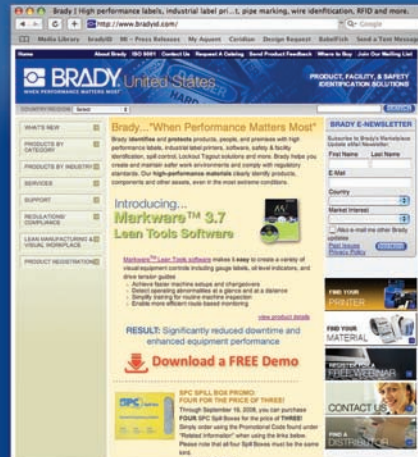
Brady | High performance labels, industrial label pri...t, pipe marking, wire identification, RFID and more.

http://www.bradyid.com/

Google

Media Library bradyID MI - Press Releases My Aquent Ceridian Boogie Releases RebelFish Send a Text Message

Home About Brady ISO 9001 Contact Us Request A Catalog Send Product Feedback Where to Buy Join Our Mailing List

BRADY United States

WHEN PERFORMANCE MATTERS MOST

PRODUCT, FACILITY, & SAFETY IDENTIFICATION SOLUTIONS

COUNTRY/REGION Select

WHAT'S NEW

PRODUCTS BY CATEGORY

PRODUCTS BY INDUSTRY

SERVICES

SUPPORT

REGULATIONS/ COMPLIANCE

LEAN MANUFACTURING & VISUAL WORKPLACE

PRODUCT REGISTRATION

Brady..."When Performance Matters Most"

Brady identifies and protects products, people, and premises with high performance labels, industrial label printers, software, safety & facility identification, spill control, Lockout Tagout solutions and more. Brady helps you create and maintain safer work environments and comply with regulatory standards. Our high-performance materials clearly identify products, components and other assets, even in the most extreme conditions.

Introducing...

Markware™ 3.7 Lean Tools Software

Markware™ Lean Tools software makes it easy to create a variety of visual equipment controls including gauge labels, oil level indicators, and drive transfer guides

- Achieve faster machine setups and changeovers
- Detect operating abnormalities at a glance and at a distance
- Simplify training for routine machine inspection
- Enable more efficient route-based monitoring

view product details

RESULT: Significantly reduced downtime and enhanced equipment performance

Download a FREE Demo

SPC SPILL BOX PROMO! FOUR FOR THE PRICE OF THREE!

Through September 16, 2008, you can purchase FOUR SPC Spill Boxes for the price of THREE! Simply order using the Promotional Code found under "Related Information" when using the links below. Please note that all four Spill Boxes must be the same kind.

BRADY E-NEWSLETTER

Subscribe to Brady's Marketplace Update eNewsletter.

First Name Last Name

E-Mail

Country

Market Interest

Also e-mail me other Brady updates

Post Issues Privacy Policy

FIND YOUR PRINTER

FIND YOUR MATERIAL

REGISTER FOR A FREE WEBINAR

CONTACT US

FIND A DISTRIBUTOR